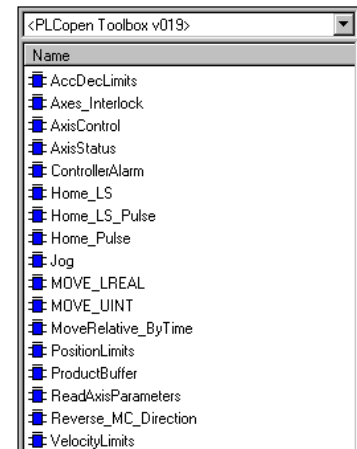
<PLCopen Toolbox v019>

Name

AccDecLimits
Axes_Interlock
AxisControl
AxisStatus
ControllerAlarm
Home_LS
Home_LS_Pulse
Home_Pulse
Jog
MOVE_LREAL
MOVE_UINT
MoveRelative_ByTime
PositionLimits
ProductBuffer
ReadAxisParameters
Reverse_MC_Direction
VelocityLimits